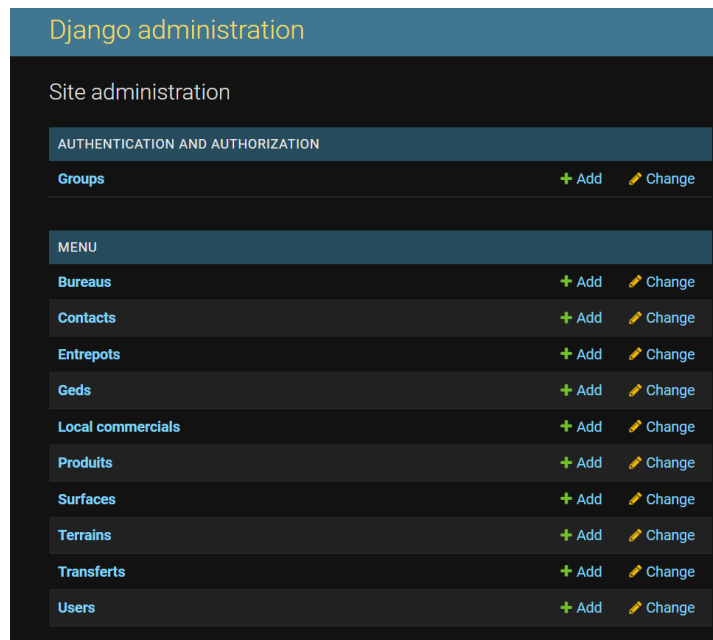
Django administration

Site administration

AUTHENTICATION AND AUTHORIZATION

| | | |
|---|---|---|
| Groups | + Add | Change |

MENU

| | | |
|---|---|---|
| Bureaus | + Add | Change |
| Contacts | + Add | Change |
| Entrepots | + Add | Change |
| Geds | + Add | Change |
| Local commercials | + Add | Change |
| Produits | + Add | Change |
| Surfaces | + Add | Change |
| Terrains | + Add | Change |
| Transferts | + Add | Change |
| Users | + Add | Change |